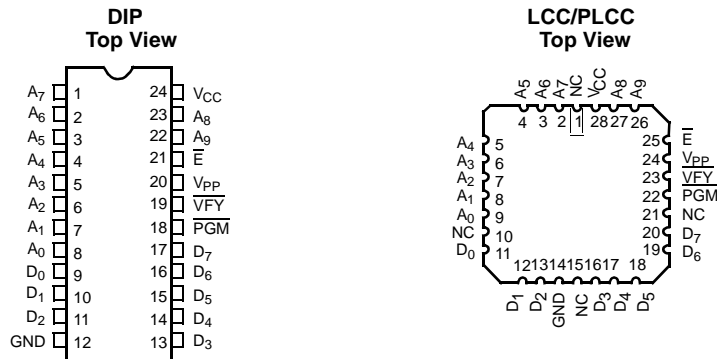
DIP
Top View

$A_7$ 1
$A_6$ 2
$A_5$ 3
$A_4$ 4
$A_3$ 5
$A_2$ 6
$A_1$ 7
$A_0$ 8
$D_0$ 9
$D_1$ 10
$D_2$ 11
GND 12

24 $V_{CC}$
23 $A_8$
22 $A_9$
21 $\overline{E}$
20 $V_{PP}$
19 $\overline{VFY}$
18 $\overline{PGM}$
17 $D_7$
16 $D_6$
15 $D_5$
14 $D_4$
13 $D_3$

LCC/PLCC
Top View

$A_5$ $A_6$ $A_7$ NC $V_{CC}$ $A_8$ $A_9$
4 3 2 1 28 27 26

$A_4$ 5
$A_3$ 6
$A_2$ 7
$A_1$ 8
$A_0$ 9
NC 10
$D_0$ 11

25 $\overline{E}$
24 $V_{PP}$
23 $\overline{VFY}$
22 $\overline{PGM}$
21 NC
20 $D_7$
19 $D_6$

12 13 14 15 16 17 18
$D_1$ $D_2$ GND NC $D_3$ $D_4$ $D_5$